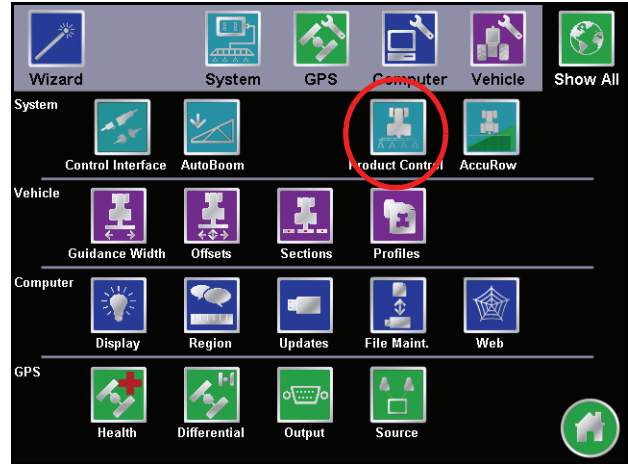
Wizard
System
GPS
Computer
Vehicle
Show All

System
Control Interface
AutoBoom
Product Control
AccuRow

Vehicle
Guidance Width
Offsets
Sections
Profiles

Computer
Display
Region
Updates
File Maint.
Web

GPS
Health
Differential
Output
Source